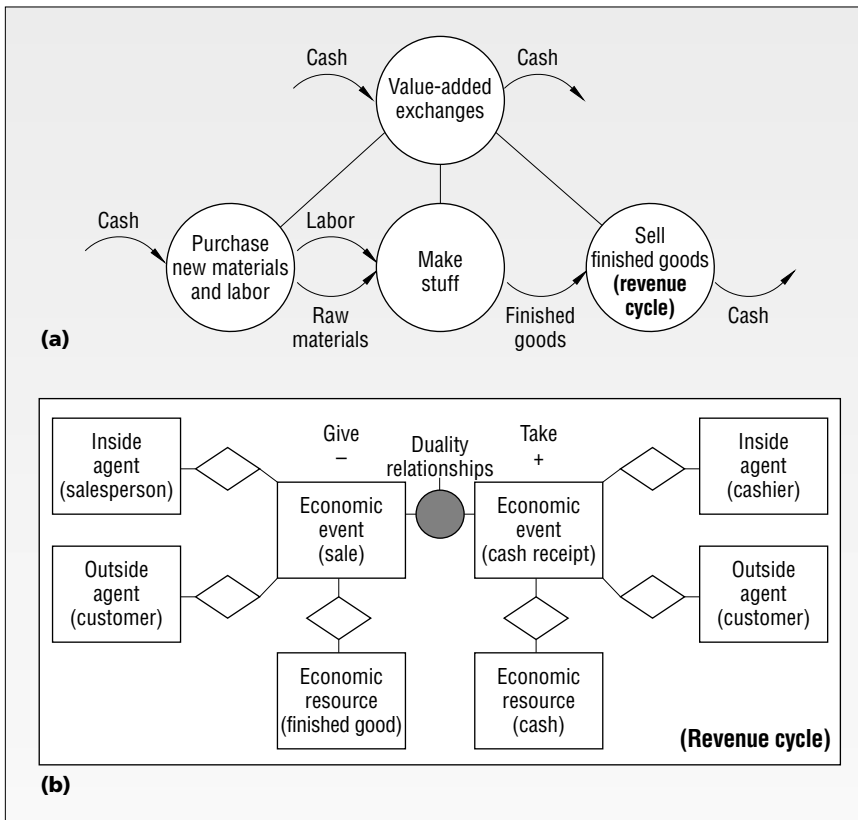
Cash

Value-added exchanges

Cash

Cash

Purchase new materials and labor

Labor

Raw materials

Make stuff

Finished goods

Sell finished goods **(revenue cycle)**

Cash

**(a)**

Inside agent (salesperson)

Outside agent (customer)

Give
–

Economic event (sale)

Economic resource (finished good)

Duality relationships

Take
+

Economic event (cash receipt)

Economic resource (cash)

Inside agent (cashier)

Outside agent (customer)

**(Revenue cycle)**

**(b)**